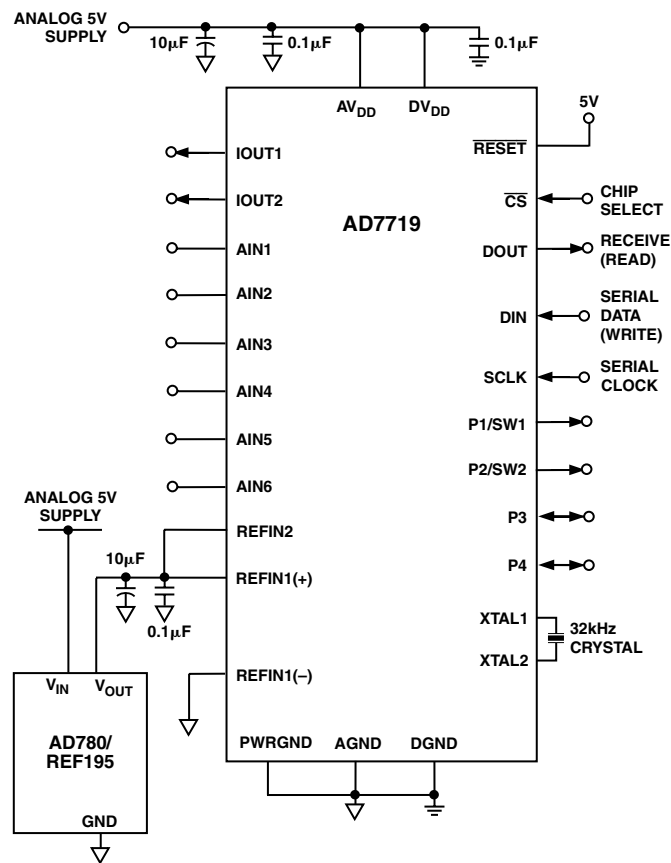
ANALOG 5V SUPPLY

$10\mu F$

$0.1\mu F$

$0.1\mu F$

$AV_{DD}$

$DV_{DD}$

5V

$\overline{RESET}$

IOUT1

IOUT2

$\overline{CS}$

CHIP SELECT

AD7719

DOUT

RECEIVE (READ)

AIN1

AIN2

DIN

SERIAL DATA (WRITE)

AIN3

SCLK

SERIAL CLOCK

AIN4

P1/SW1

AIN5

P2/SW2

AIN6

ANALOG 5V SUPPLY

REFIN2

P3

$10\mu F$

P4

REFIN1(+)

$0.1\mu F$

XTAL1

32kHz CRYSTAL

XTAL2

$V_{IN}$

$V_{OUT}$

REFIN1(–)

AD780/ REF195

PWRGND

AGND

DGND

GND